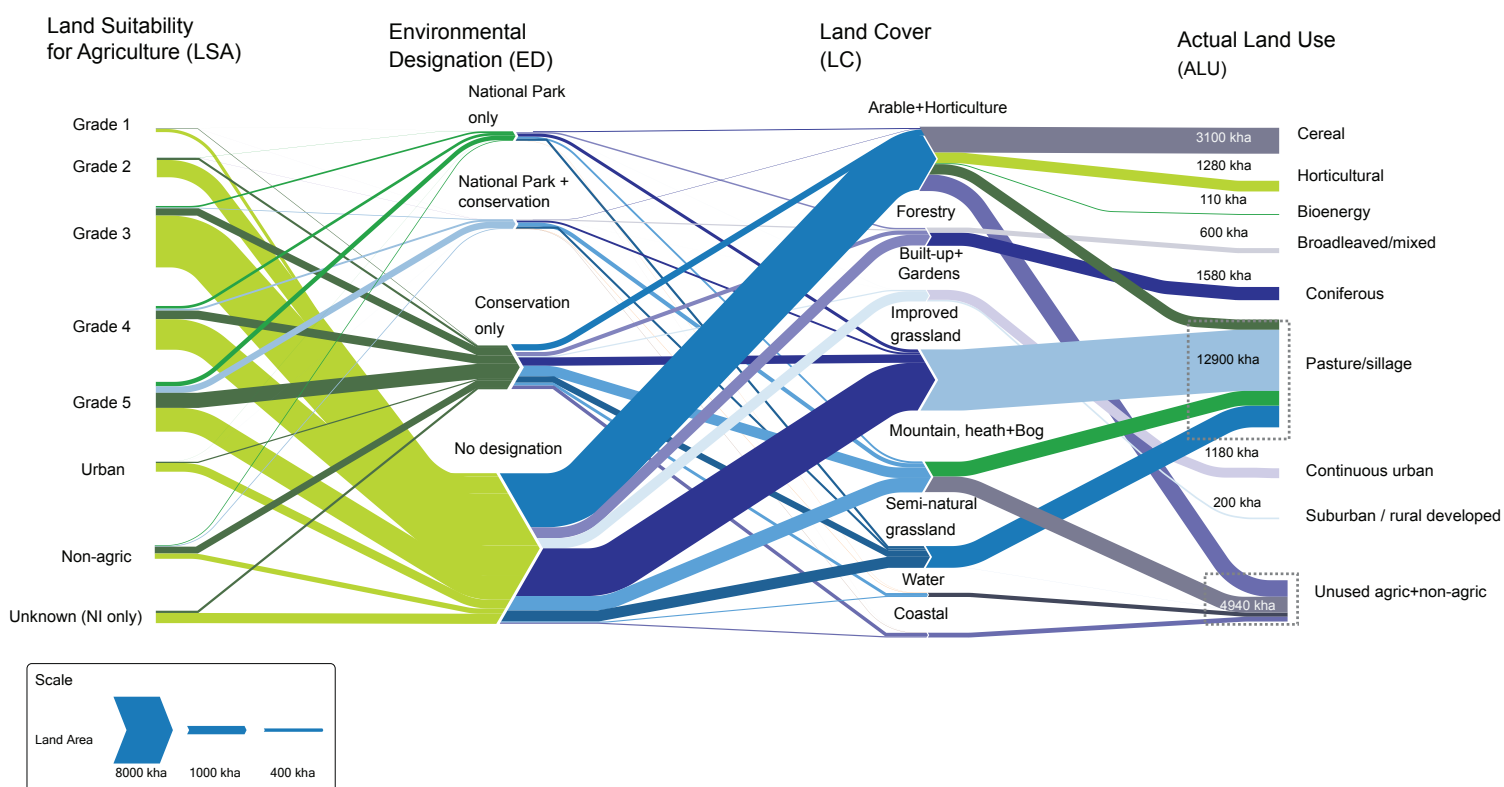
Land Suitability for Agriculture (LSA)

Environmental Designation (ED)

Land Cover (LC)

Actual Land Use (ALU)

Grade 1
Grade 2
Grade 3
Grade 4
Grade 5
Urban
Non-agric
Unknown (NI only)

National Park only
National Park + conservation
Conservation only
No designation

Arable+Horticulture
Forestry
Built-up+ Gardens
Improved grassland
Mountain, heath+Bog
Semi-natural grassland
Water
Coastal

3100 kha
Cereal
1280 kha
Horticultural
110 kha
Bioenergy
600 kha
Broadleaved/mixed
1580 kha
Coniferous
12900 kha
Pasture/sillage
1180 kha
Continuous urban
200 kha
Suburban / rural developed
4940 kha
Unused agric+non-agric

Scale
Land Area
8000 kha
1000 kha
400 kha